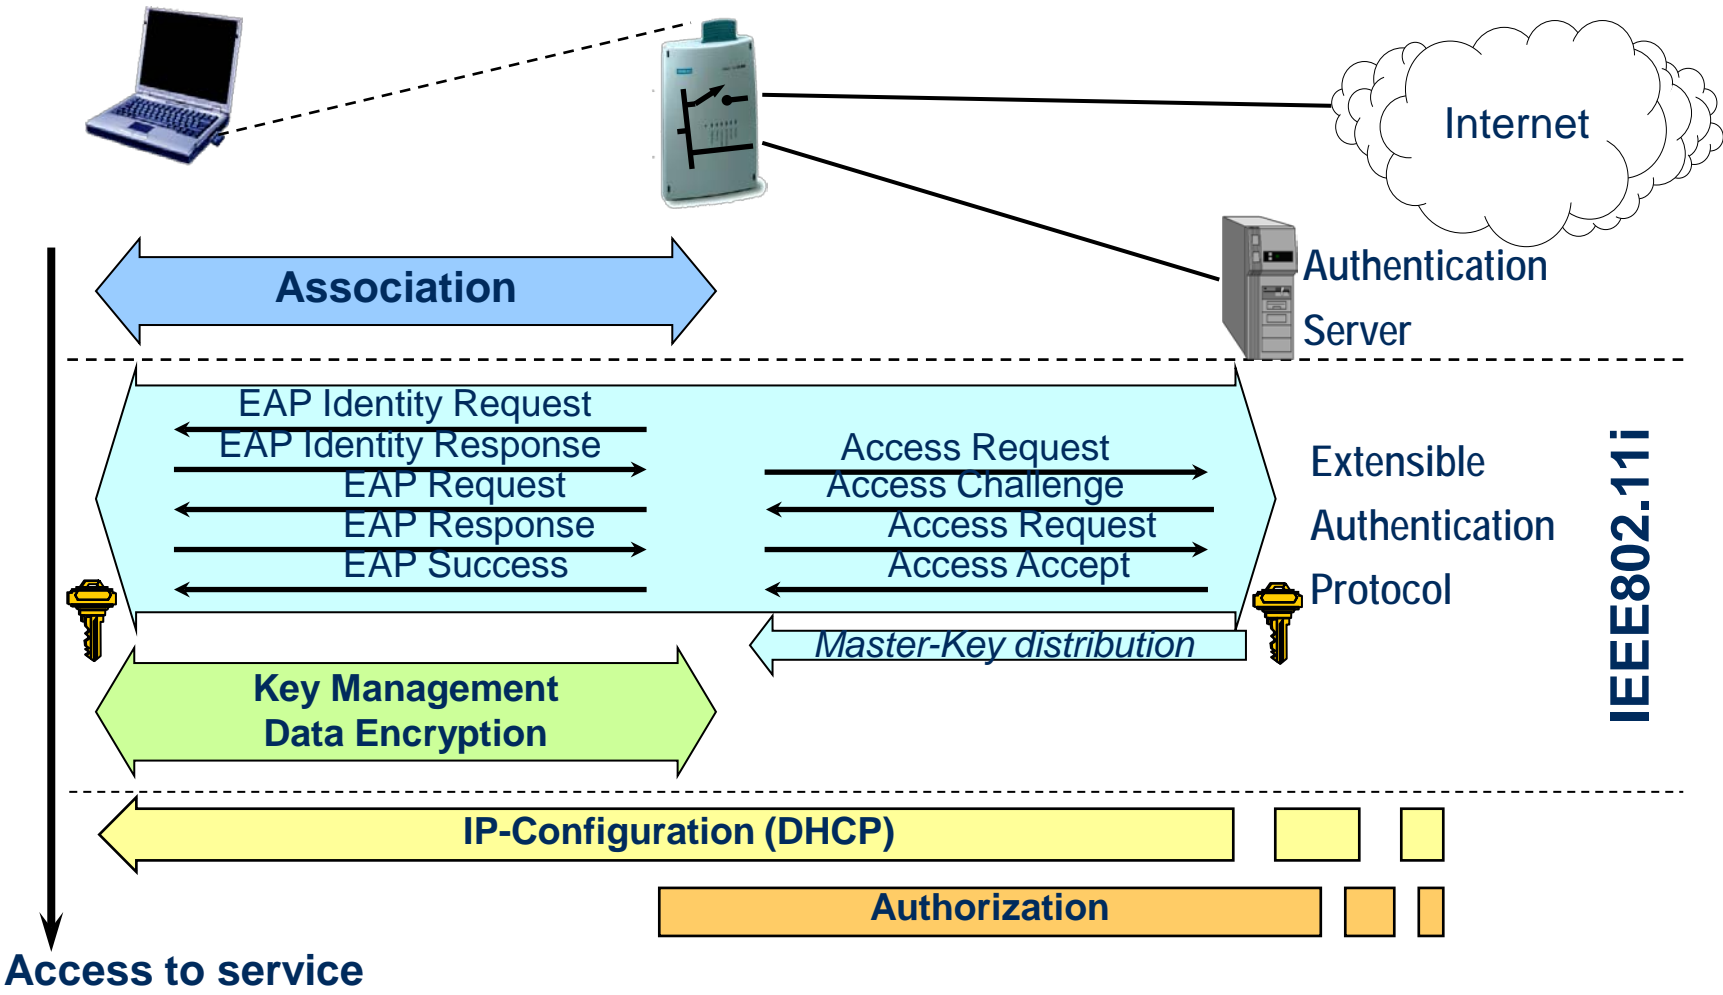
Internet

Authentication Server

Association

EAP Identity Request
EAP Identity Response
EAP Request
EAP Response
EAP Success

Access Request
Access Challenge
Access Request
Access Accept

Extensible Authentication Protocol

IEEE802.11i

Master-Key distribution

Key Management
Data Encryption

IP-Configuration (DHCP)

Authorization

Access to service